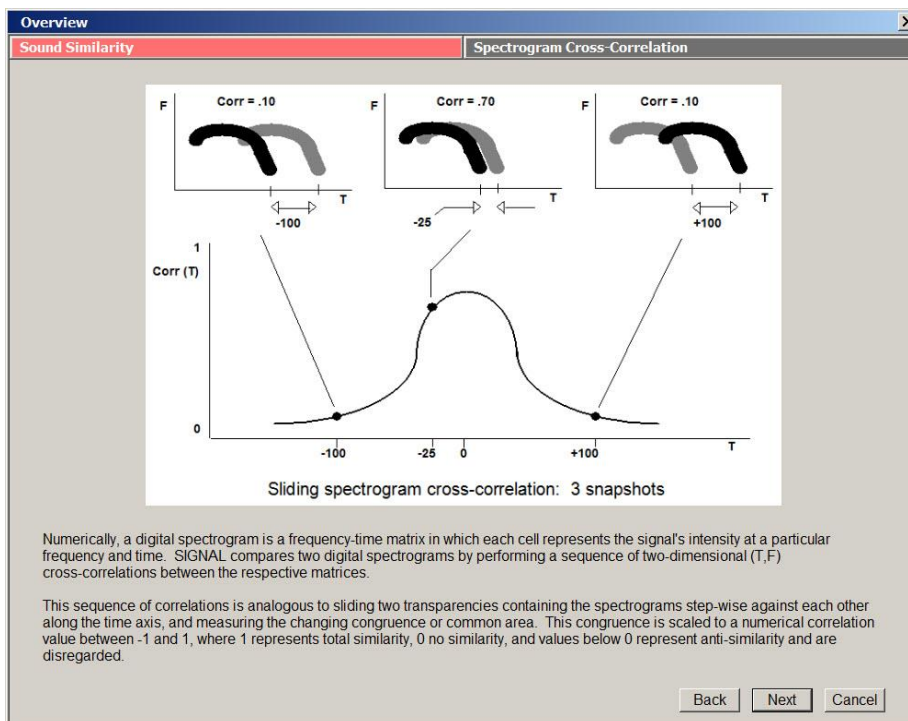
Overview

Sound Similarity

Spectrogram Cross-Correlation

F
Corr = .10
T
-100

F
Corr = .70
T
-25

F
Corr = .10
T
+100

1
Corr (T)
0
-100
-25
0
+100
T

Sliding spectrogram cross-correlation: 3 snapshots

Numerically, a digital spectrogram is a frequency-time matrix in which each cell represents the signal's intensity at a particular frequency and time. SIGNAL compares two digital spectrograms by performing a sequence of two-dimensional (T,F) cross-correlations between the respective matrices.

This sequence of correlations is analogous to sliding two transparencies containing the spectrograms step-wise against each other along the time axis, and measuring the changing congruence or common area. This congruence is scaled to a numerical correlation value between -1 and 1, where 1 represents total similarity, 0 no similarity, and values below 0 represent anti-similarity and are disregarded.

Back
Next
Cancel